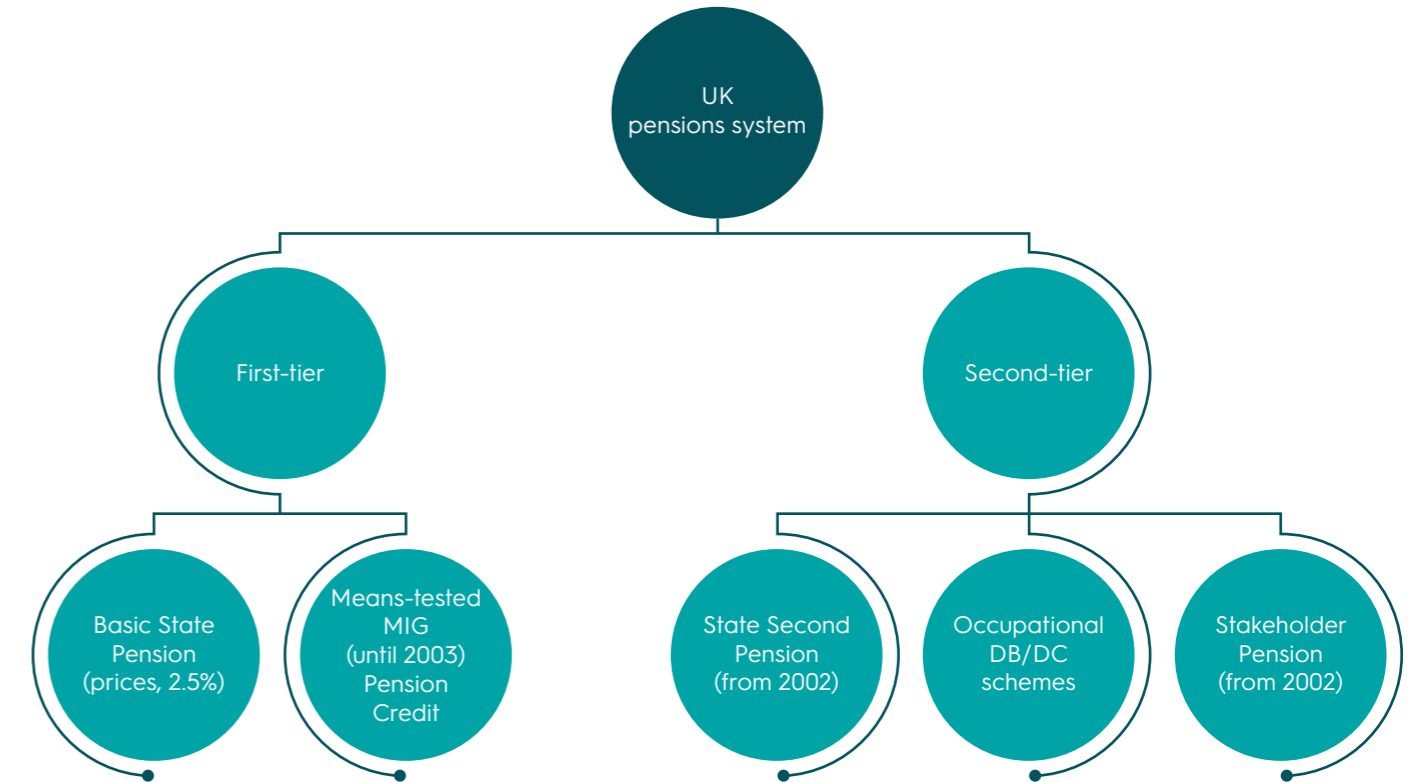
UK pensions system

First-tier

Second-tier

Basic State Pension (prices, 2.5%)

Means-tested MIG (until 2003) Pension Credit

State Second Pension (from 2002)

Occupational DB/DC schemes

Stakeholder Pension (from 2002)